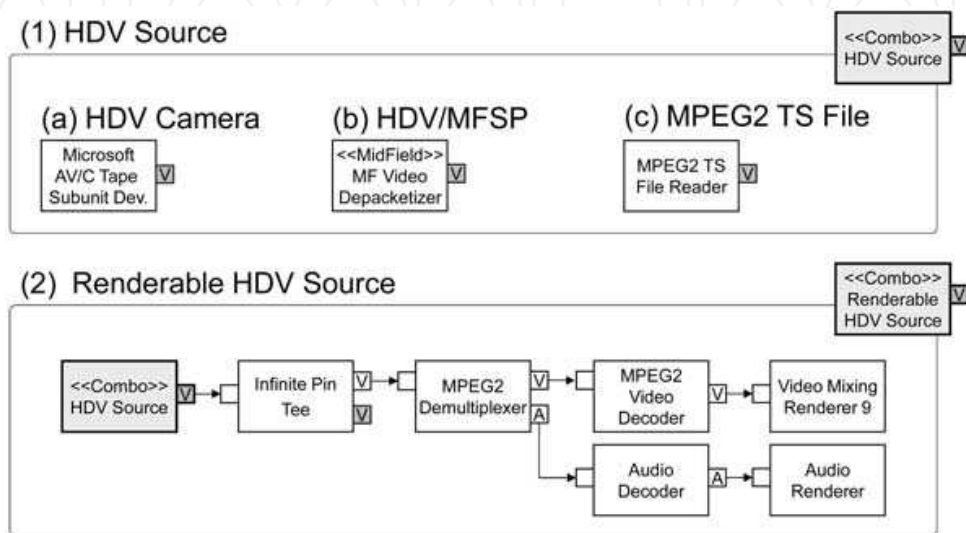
(1) HDV Source

<<Combo>> HDV Source V

(a) HDV Camera

Microsoft AV/C Tape Subunit Dev. V

(b) HDV/MFSP

<<MidField>> MF Video Depacketizer V

(c) MPEG2 TS File

MPEG2 TS File Reader V

(2) Renderable HDV Source

<<Combo>> Renderable HDV Source V

<<Combo>> HDV Source V

Infinite Pin Tee V V

MPEG2 Demultiplexer V A

MPEG2 Video Decoder V

Video Mixing Renderer 9

Audio Decoder A

Audio Renderer